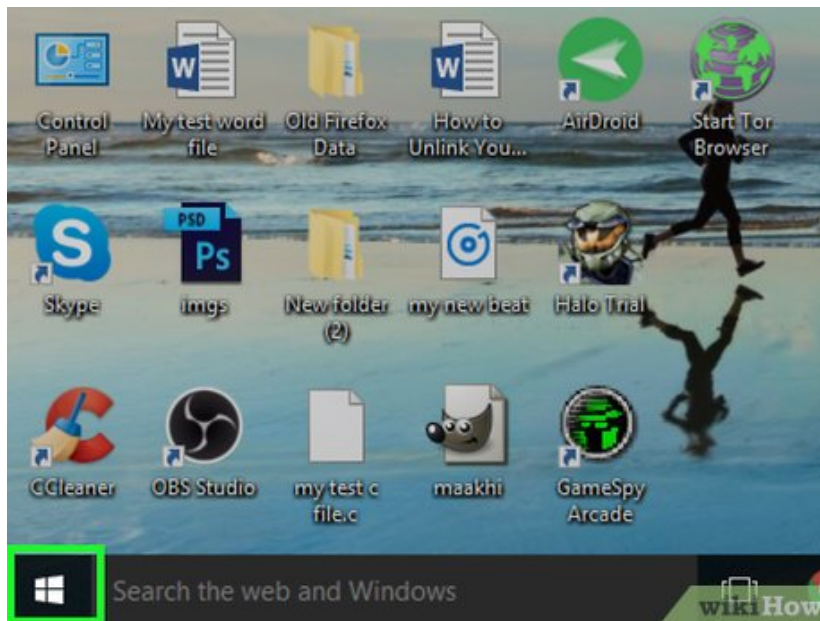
Control Panel

My test word file

Old Firefox Data

How to Unlink You...

AirDroid

Start Tor Browser

Skype

PSD Ps imgs

New folder (2)

my new beat

Halo Trial

CCleaner

OBS Studio

my test c file.c

maakhi

GameSpy Arcade

Search the web and Windows

wikiHow